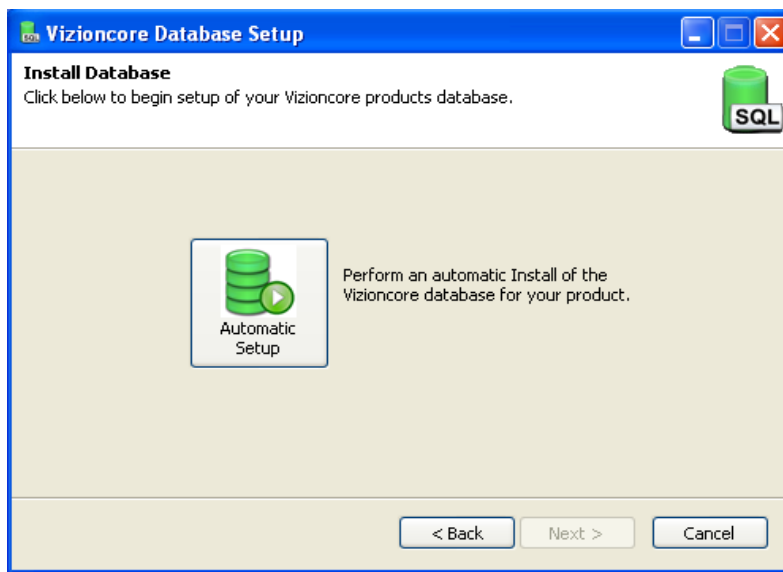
Vizioncore Database Setup

Install Database
Click below to begin setup of your Vizioncore products database.

SQL

Automatic Setup

Perform an automatic Install of the Vizioncore database for your product.

< Back
Next >
Cancel